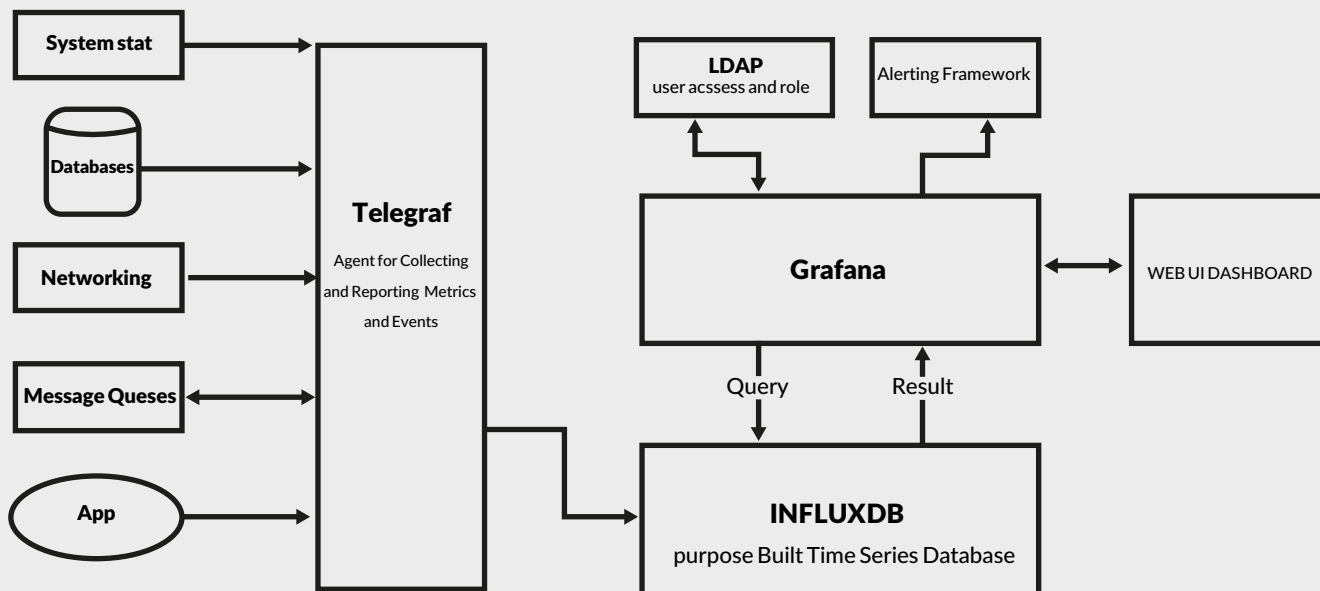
System stat

Databases

Networking

Message Queses

App

Telegraf

Agent for Collecting and Reporting Metrics and Events

LDAP
user acssess and role

Alerting Framework

Grafana

WEB UI DASHBOARD

Query

Result

INFLUXDB

purpose Built Time Series Database